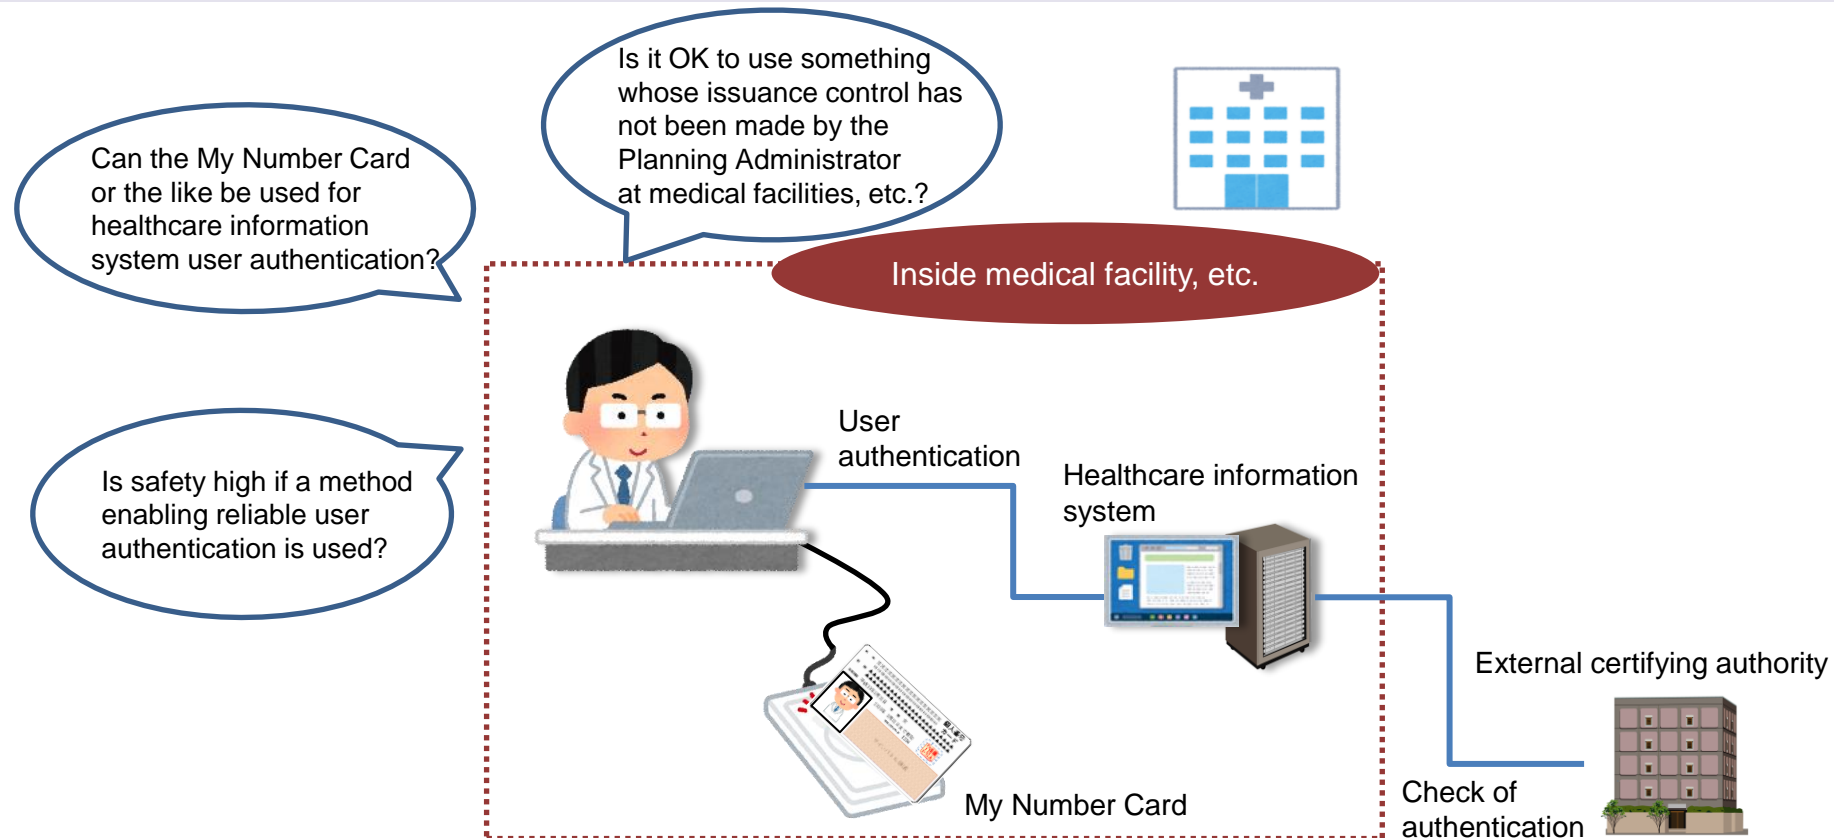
Is it OK to use something whose issuance control has not been made by the Planning Administrator at medical facilities, etc.?

Can the My Number Card or the like be used for healthcare information system user authentication?

Inside medical facility, etc.

Is safety high if a method enabling reliable user authentication is used?

User authentication

Healthcare information system

External certifying authority

My Number Card

Check of authentication